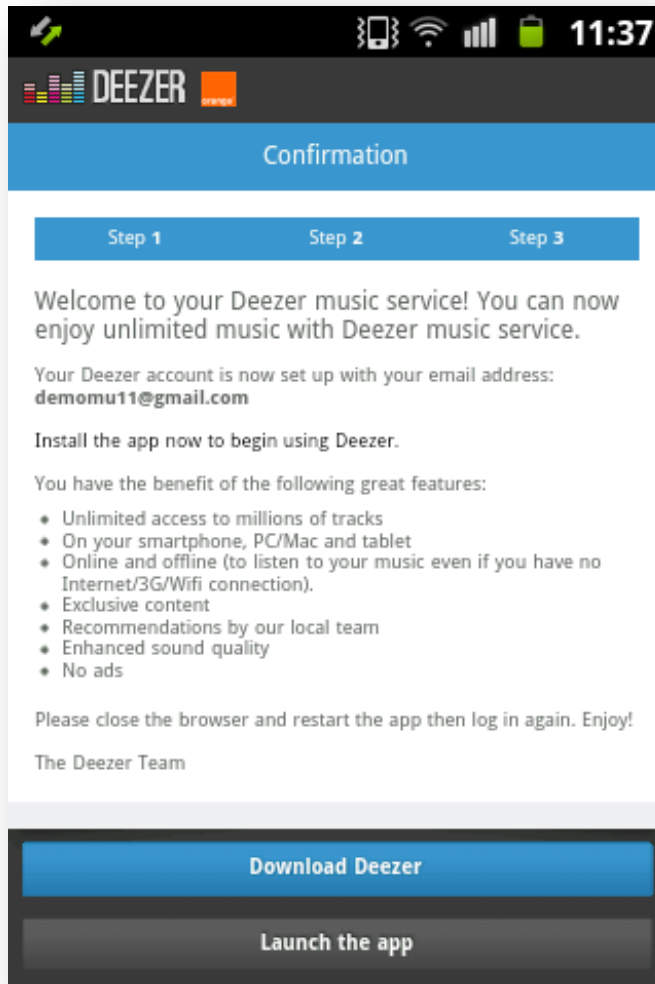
11:37

DEEZER orange

Confirmation

Step 1 Step 2 Step 3

Welcome to your Deezer music service! You can now enjoy unlimited music with Deezer music service.

Your Deezer account is now set up with your email address: **demomu11@gmail.com**

Install the app now to begin using Deezer.

You have the benefit of the following great features:

- Unlimited access to millions of tracks
- On your smartphone, PC/Mac and tablet
- Online and offline (to listen to your music even if you have no Internet/3G/Wifi connection).
- Exclusive content
- Recommendations by our local team
- Enhanced sound quality
- No ads

Please close the browser and restart the app then log in again. Enjoy!

The Deezer Team

Download Deezer

Launch the app